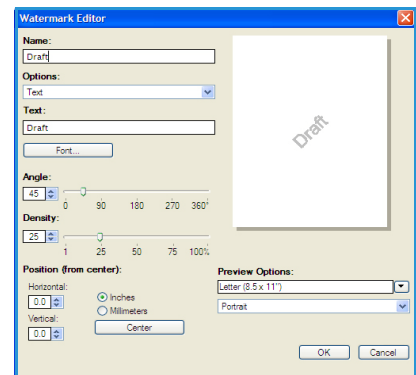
Watermark Editor

Name:
Draft

Options:
Text

Text:
Draft

Font...

Angle:
45
0 90 180 270 360°

Density:
25
1 25 50 75 100%

Position (from center):
Horizontal:
0.0
Vertical:
0.0
Inches
Millimeters
Center

Draft

Preview Options:
Letter (8.5 x 11")
Portrait

OK Cancel